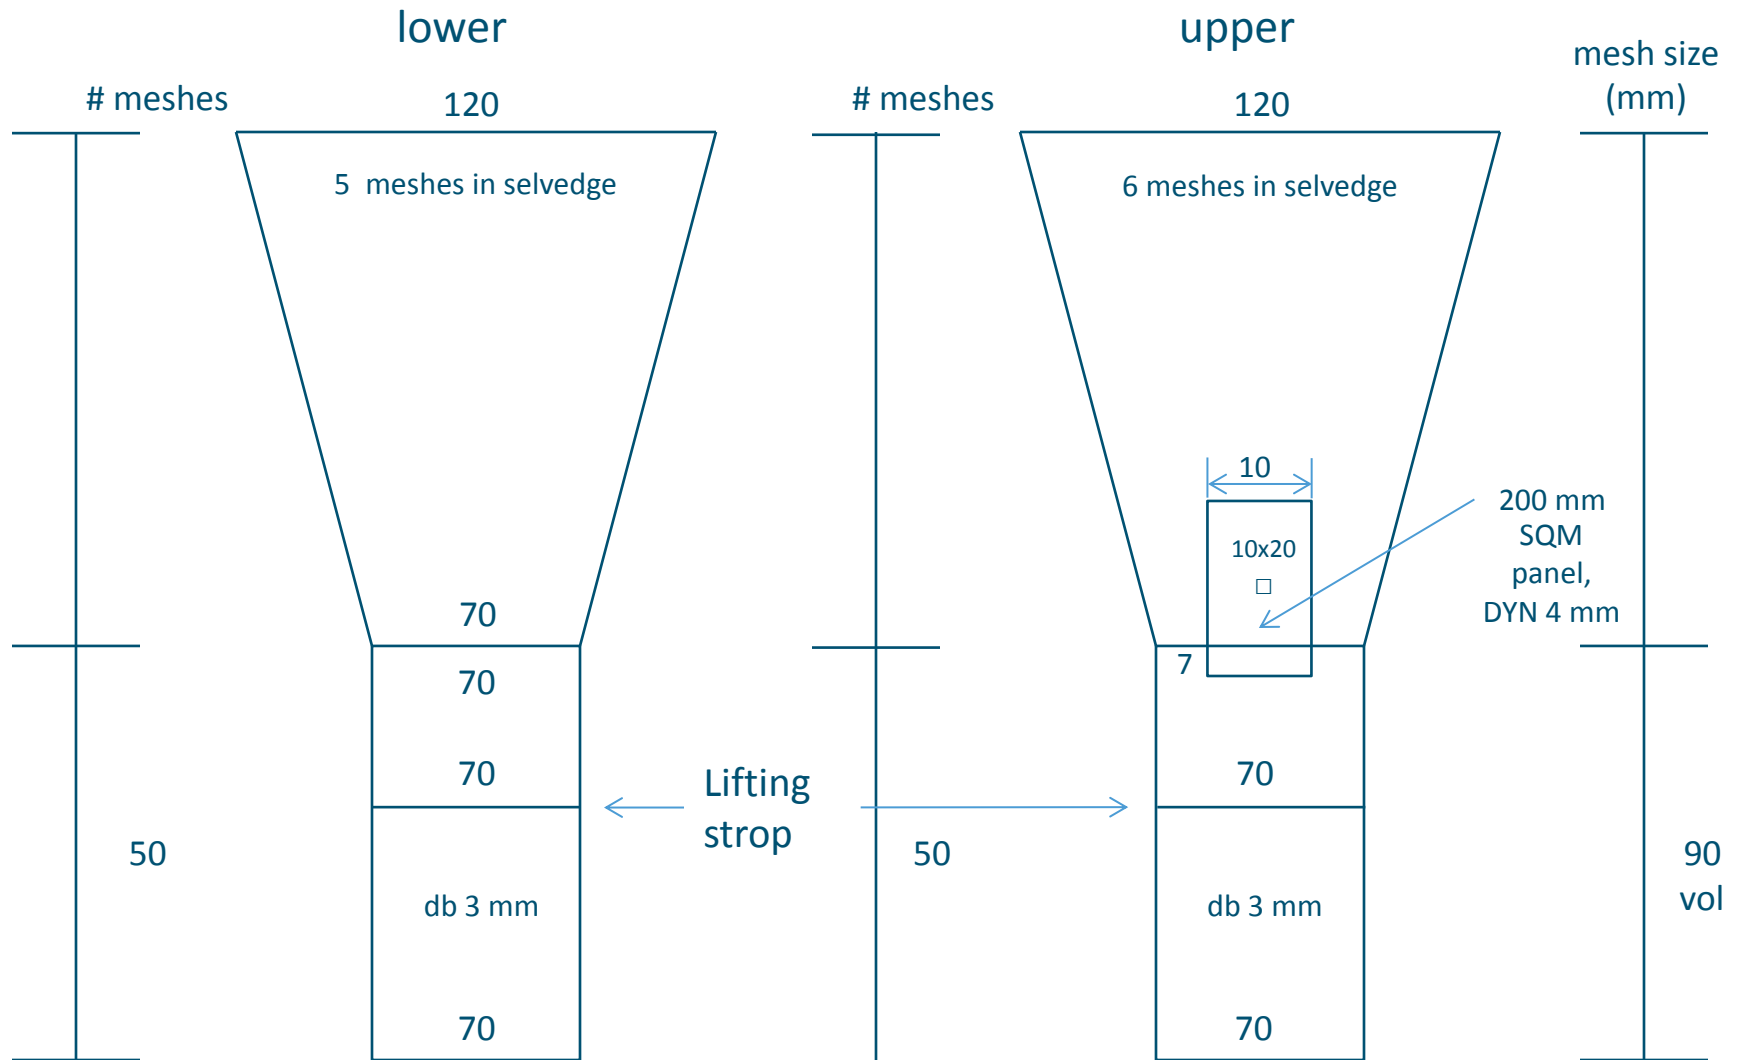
lower

# meshes

120

5 meshes in selvedge

70

70

70

50

db 3 mm

70

Lifting strop

upper

# meshes

120

6 meshes in selvedge

10

10x20

□

7

70

50

db 3 mm

70

mesh size (mm)

200 mm SQM panel, DYN 4 mm

90 vol